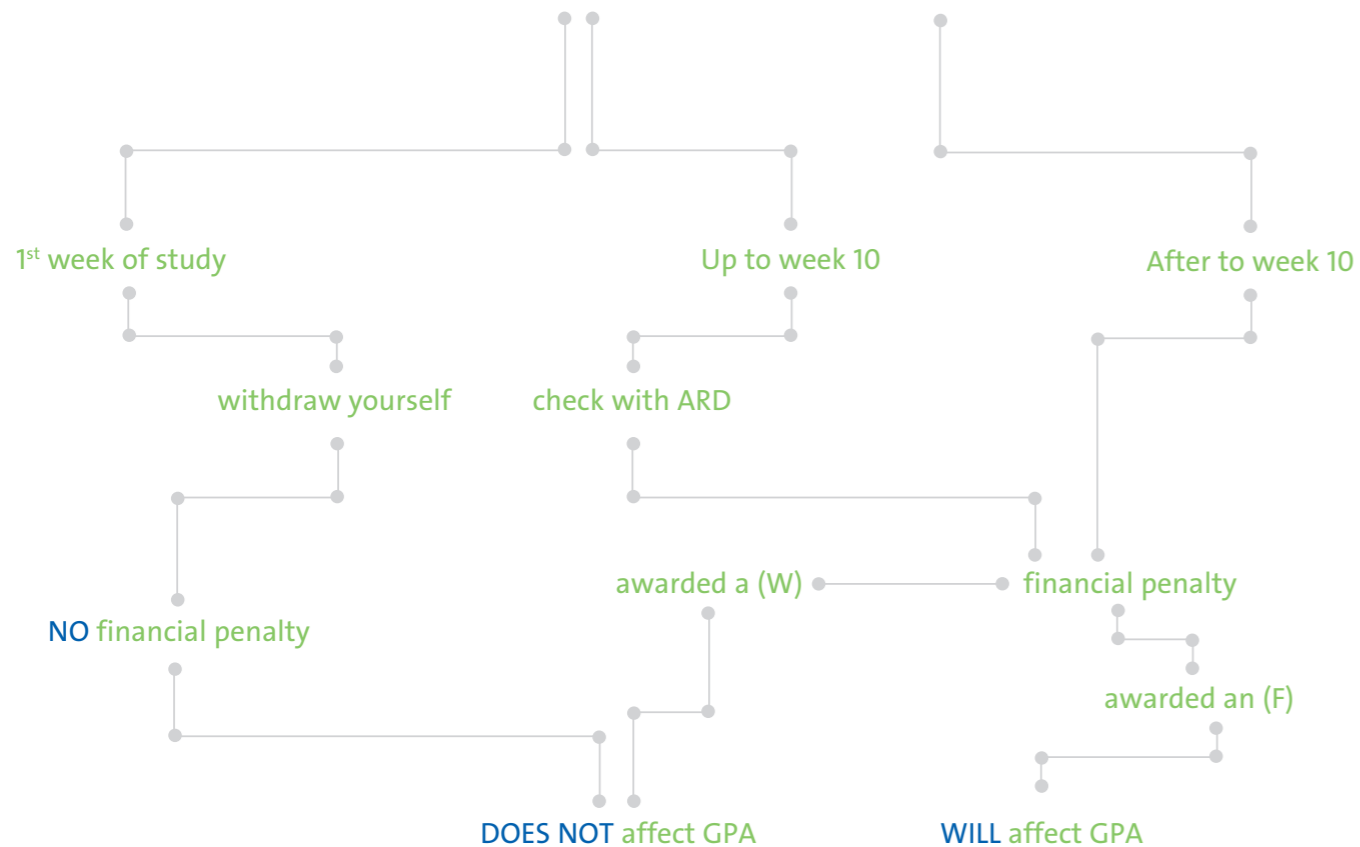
1$^{st}$ week of study

Up to week 10

After to week 10

withdraw yourself

check with ARD

NO financial penalty

awarded a (W)

financial penalty

awarded an (F)

DOES NOT affect GPA

WILL affect GPA